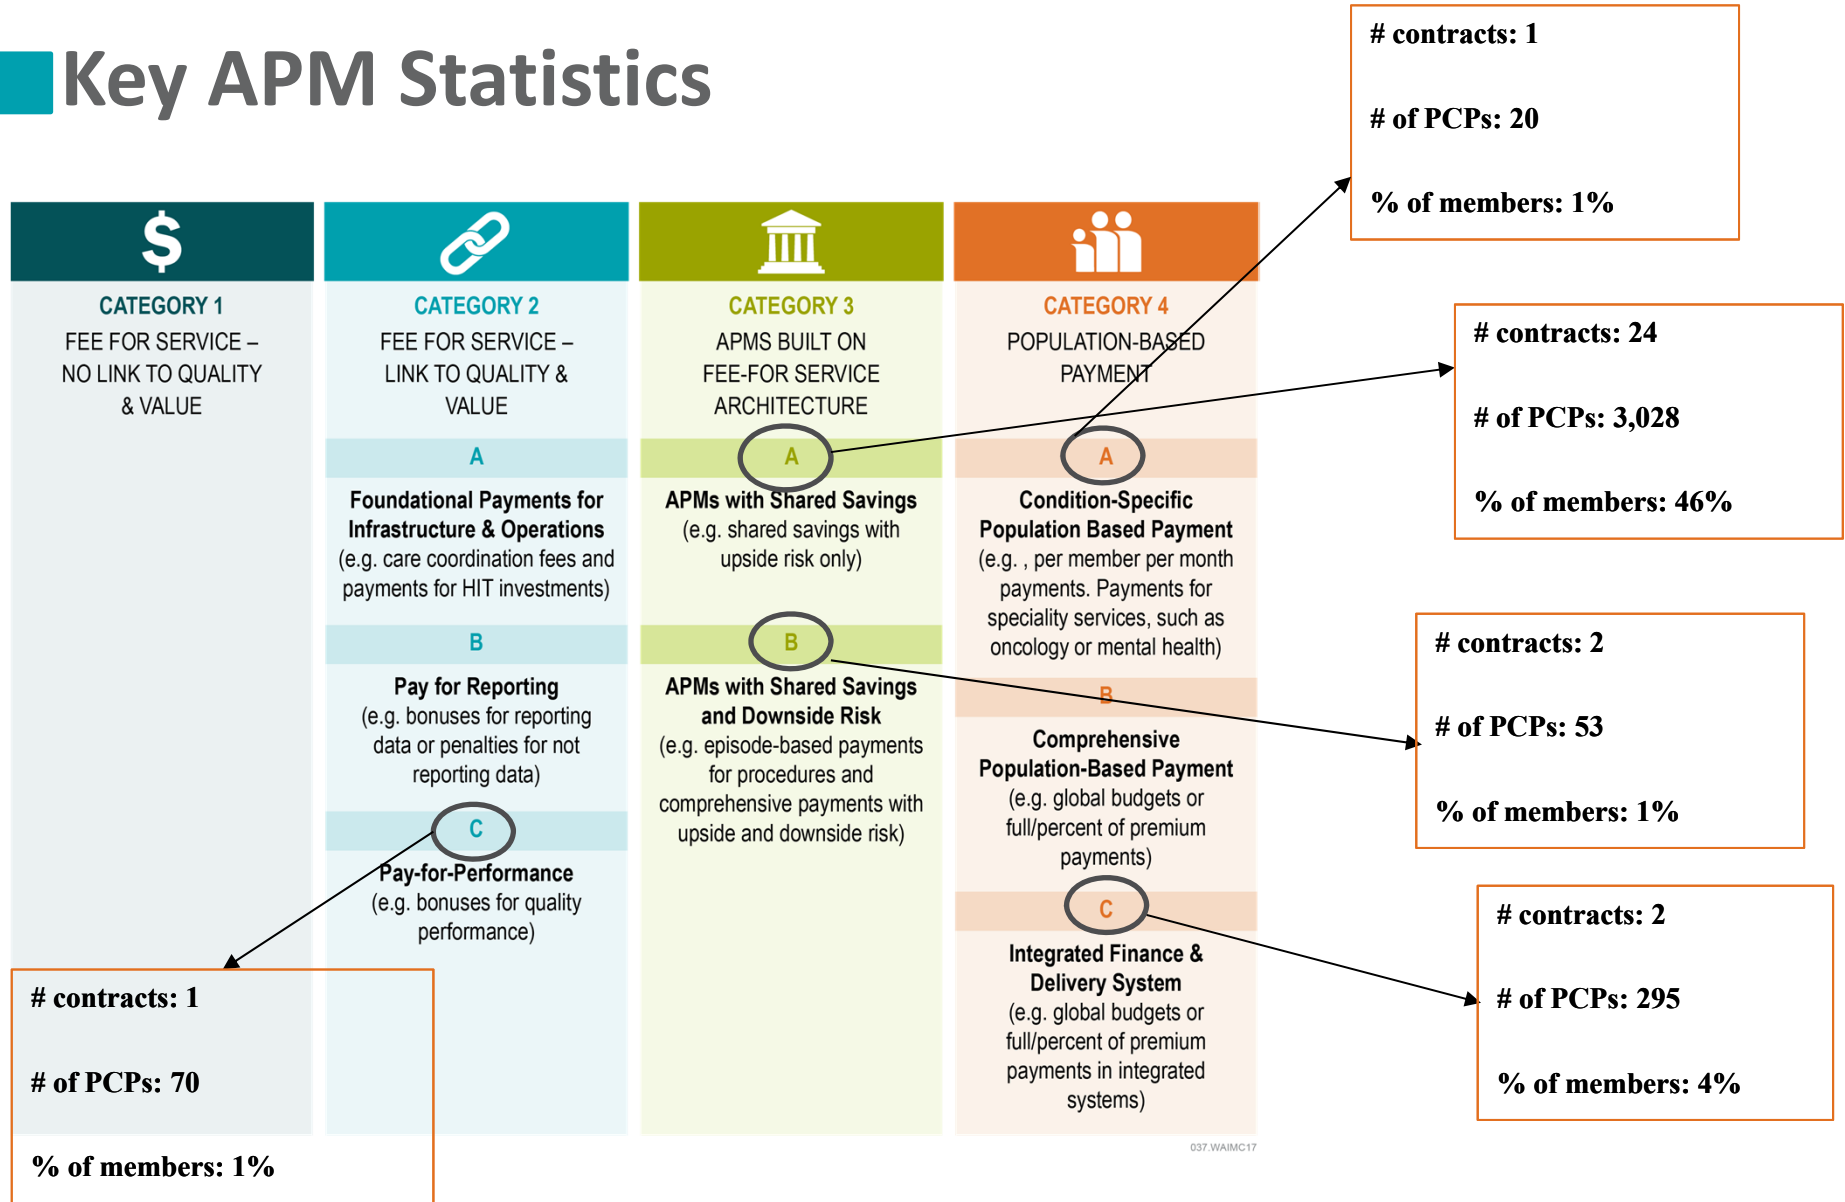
Key APM Statistics

CATEGORY 1
FEE FOR SERVICE – NO LINK TO QUALITY & VALUE

CATEGORY 2
FEE FOR SERVICE – LINK TO QUALITY & VALUE

A
Foundational Payments for Infrastructure & Operations
(e.g. care coordination fees and payments for HIT investments)

B
Pay for Reporting
(e.g. bonuses for reporting data or penalties for not reporting data)

C
Pay-for-Performance
(e.g. bonuses for quality performance)

CATEGORY 3
APMS BUILT ON FEE-FOR SERVICE ARCHITECTURE

A
APMs with Shared Savings
(e.g. shared savings with upside risk only)

B
APMs with Shared Savings and Downside Risk
(e.g. episode-based payments for procedures and comprehensive payments with upside and downside risk)

CATEGORY 4
POPULATION-BASED PAYMENT

A
Condition-Specific Population Based Payment
(e.g. , per member per month payments. Payments for speciality services, such as oncology or mental health)

B
Comprehensive Population-Based Payment
(e.g. global budgets or full/percent of premium payments)

C
Integrated Finance & Delivery System
(e.g. global budgets or full/percent of premium payments in integrated systems)

037.WAIMC17

# contracts: 1
# of PCPs: 20
% of members: 1%

# contracts: 24
# of PCPs: 3,028
% of members: 46%

# contracts: 2
# of PCPs: 53
% of members: 1%

# contracts: 2
# of PCPs: 295
% of members: 4%

# contracts: 1
# of PCPs: 70
% of members: 1%